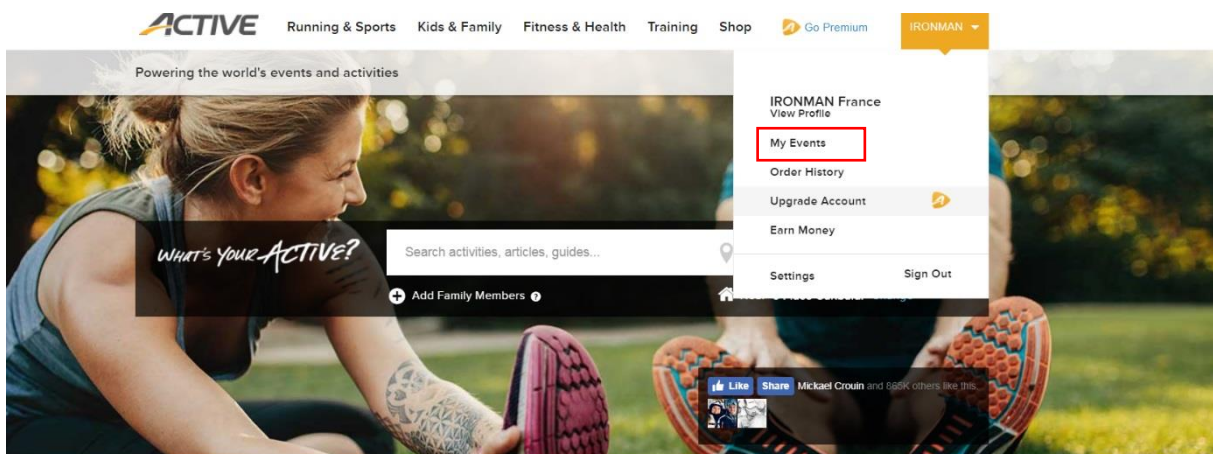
ACTIVE Running & Sports Kids & Family Fitness & Health Training Shop Go Premium IRONMAN

Powering the world's events and activities

IRONMAN France
View Profile
My Events
Order History
Upgrade Account
Earn Money
Settings Sign Out

WHAT'S YOUR ACTIVE?

Search activities, articles, guides...

Add Family Members

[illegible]

Like Share Mickael Crouin and 865K others like this.